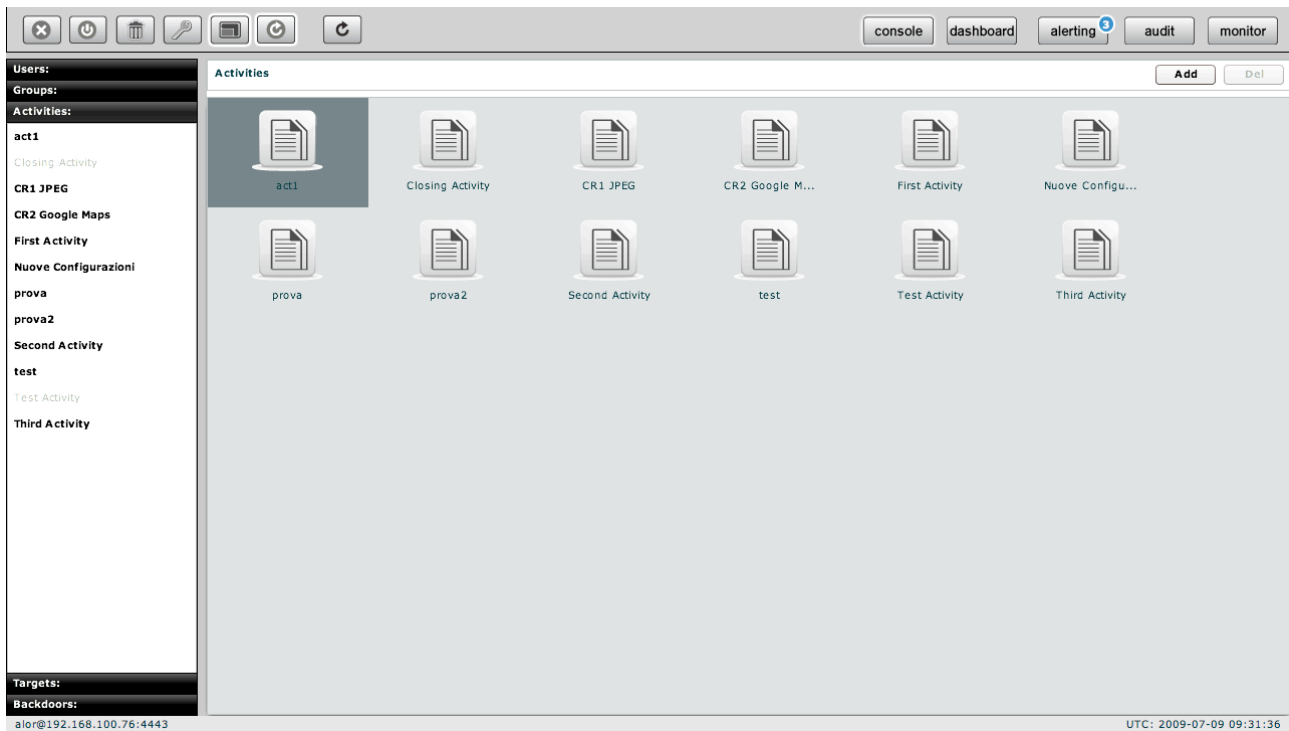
console dashboard alerting 3 audit monitor

Users:
Groups:
Activities:
act1
Closing Activity
CR1 JPEG
CR2 Google Maps
First Activity
Nuove Configurazioni
prova
prova2
Second Activity
test
Test Activity
Third Activity

Targets:
Backdoors:

Activities
Add Del

act1
Closing Activity
CR1 JPEG
CR2 Google M...
First Activity
Nuove Configu...
prova
prova2
Second Activity
test
Test Activity
Third Activity

alor@192.168.100.76:4443
UTC: 2009-07-09 09:31:36